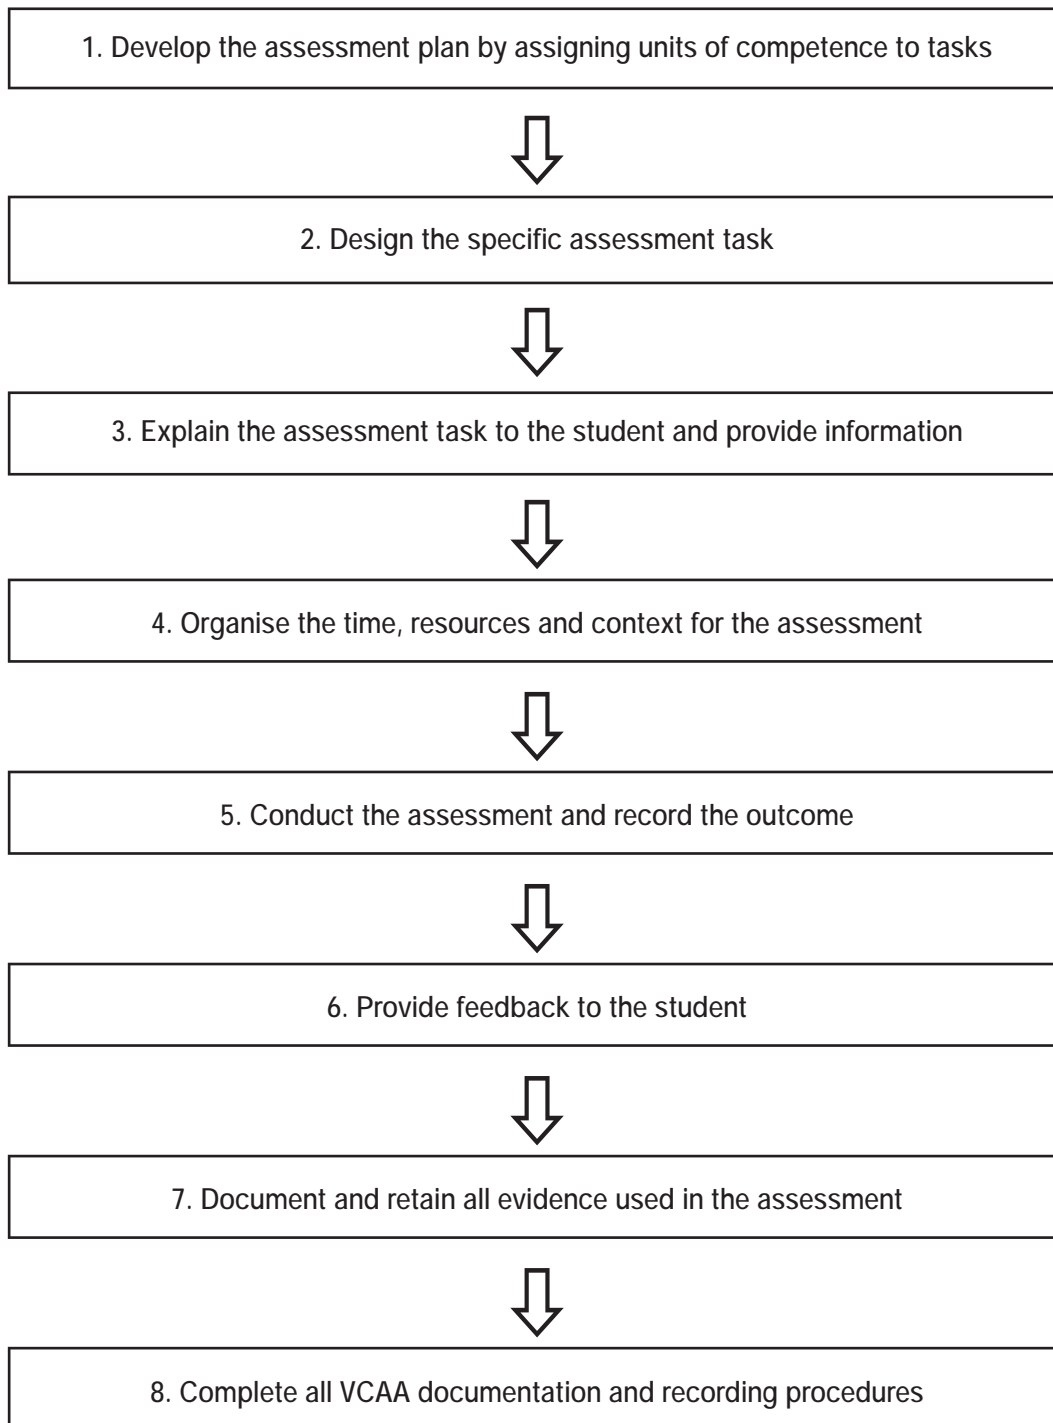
1. Develop the assessment plan by assigning units of competence to tasks

2. Design the specific assessment task

3. Explain the assessment task to the student and provide information

4. Organise the time, resources and context for the assessment

5. Conduct the assessment and record the outcome

6. Provide feedback to the student

7. Document and retain all evidence used in the assessment

8. Complete all VCAA documentation and recording procedures